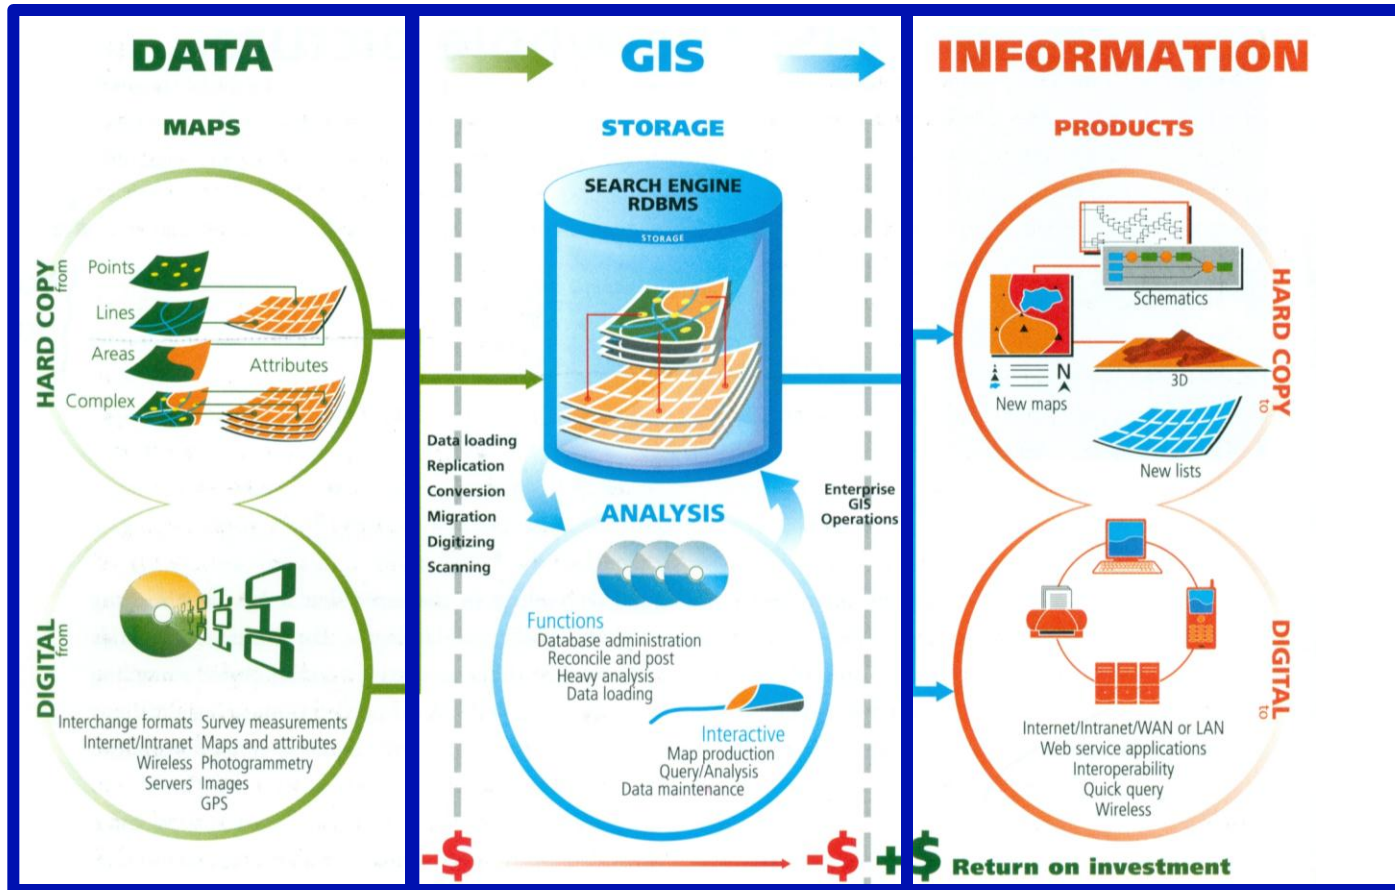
DATA

MAPS

HARD COPY from

Points
Lines
Areas
Complex
Attributes

DIGITAL from

Interchange formats
Internet/Intranet
Wireless
Servers

Survey measurements
Maps and attributes
Photogrammetry
Images
GPS

GIS

STORAGE

SEARCH ENGINE RDBMS

STORAGE

Data loading
Replication
Conversion
Migration
Digitizing
Scanning

Enterprise GIS Operations

ANALYSIS

Functions
Database administration
Reconcile and post
Heavy analysis
Data loading

Interactive
Map production
Query/Analysis
Data maintenance

-\$ -\$ +\$ Return on investment

INFORMATION

PRODUCTS

HARD COPY to

Schematics
3D
New maps
N
New lists

DIGITAL to

Internet/Intranet/WAN or LAN
Web service applications
Interoperability
Quick query
Wireless